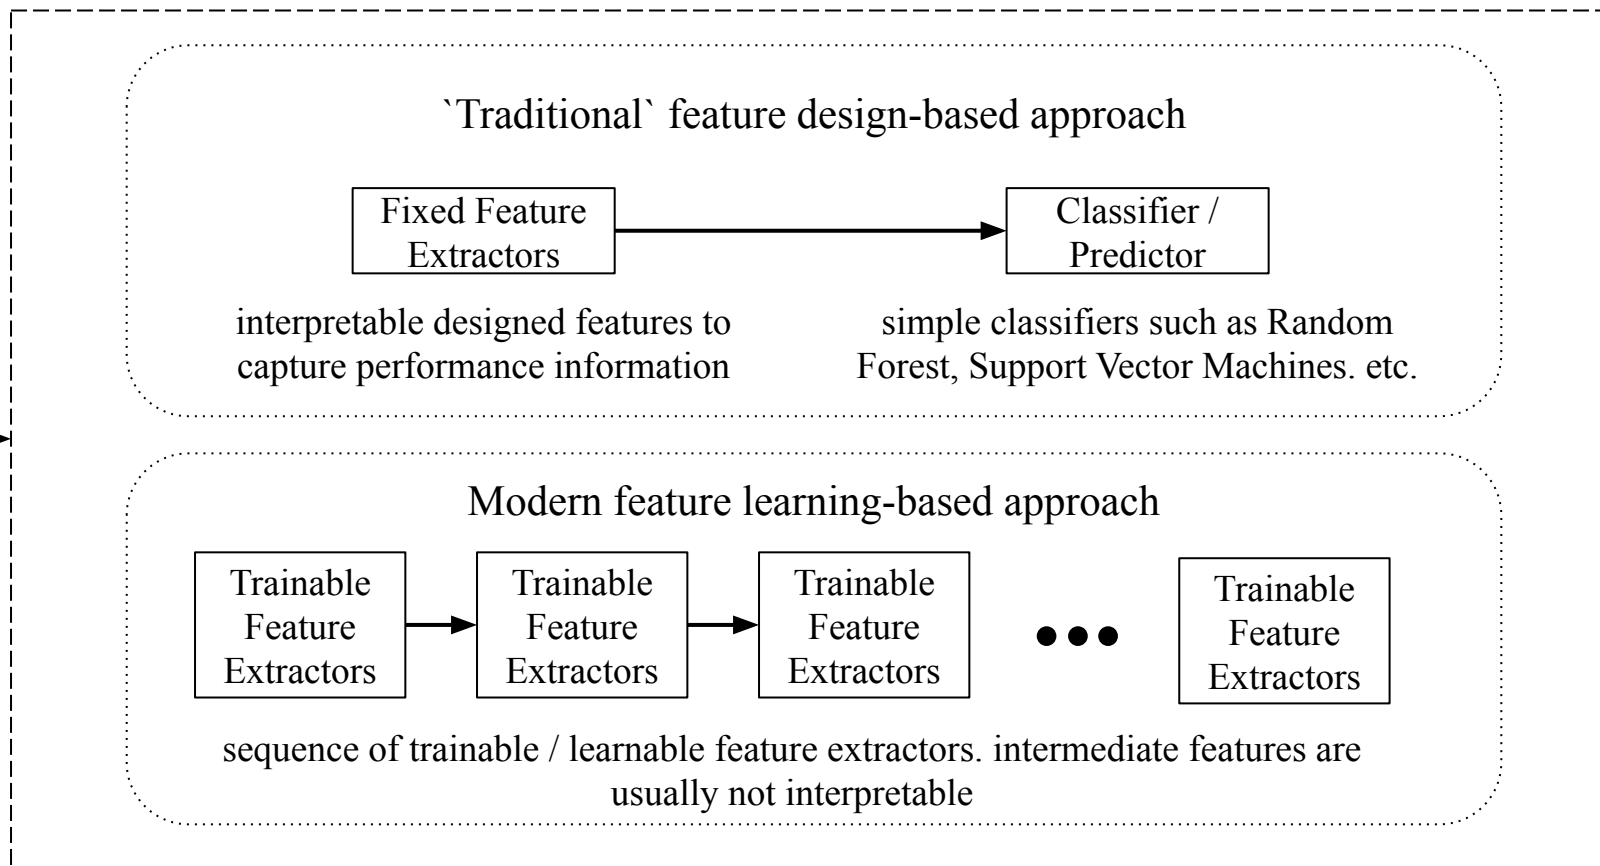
`Traditional` feature design-based approach

Fixed Feature Extractors

Classifier / Predictor

interpretable designed features to capture performance information

simple classifiers such as Random Forest, Support Vector Machines. etc.

Modern feature learning-based approach

Trainable Feature Extractors

Trainable Feature Extractors

Trainable Feature Extractors

Trainable Feature Extractors

sequence of trainable / learnable feature extractors. intermediate features are usually not interpretable